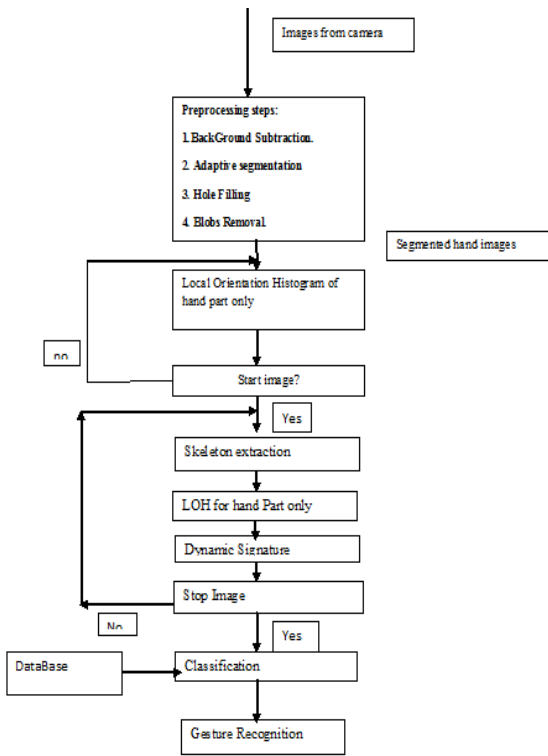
Images from camera

Preprocessing steps:

1. BackGround Subtraction.

2. Adaptive segmentation

3. Hole Filling

4. Blobs Removal.

Segmented hand images

Local Orientation Histogram of hand part only

no

Start image?

Yes

Skeleton extraction

LOH for hand Part only

Dynamic Signature

Stop Image

No

Yes

DataBase

Classification

Gesture Recognition